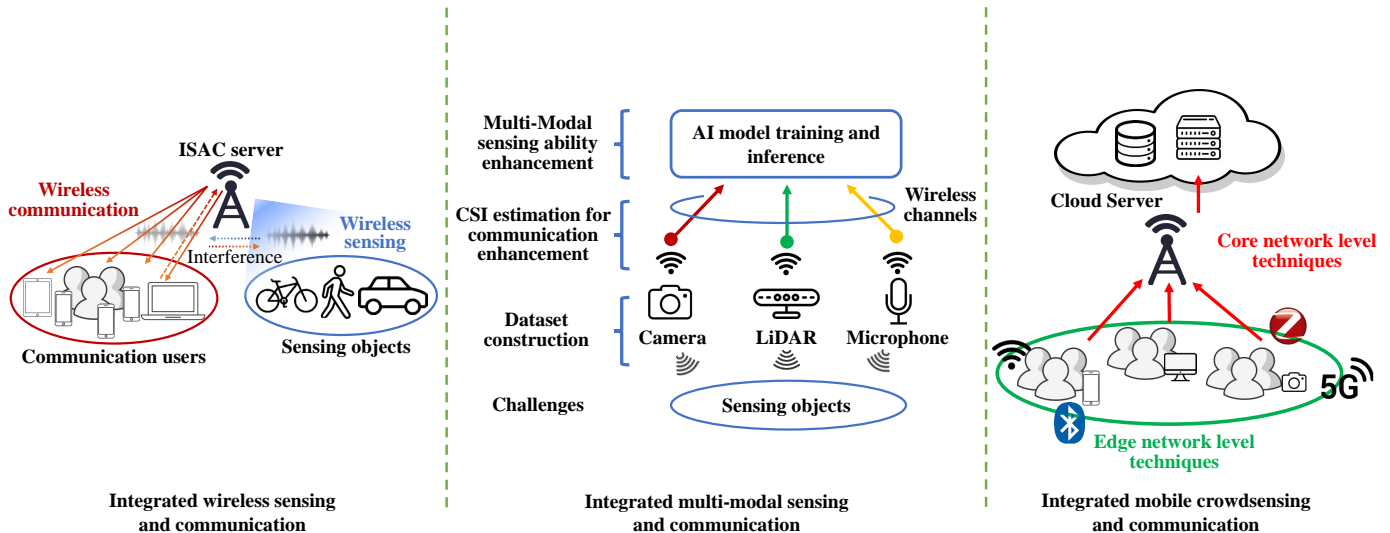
ISAC server

Wireless communication

Wireless sensing

Interference

Communication users

Sensing objects

Integrated wireless sensing and communication

Multi-Modal sensing ability enhancement

AI model training and inference

Wireless channels

CSI estimation for communication enhancement

Dataset construction

Camera

LiDAR

Microphone

Challenges

Sensing objects

Integrated multi-modal sensing and communication

Cloud Server

Core network level techniques

5G

Edge network level techniques

Integrated mobile crowdsensing and communication